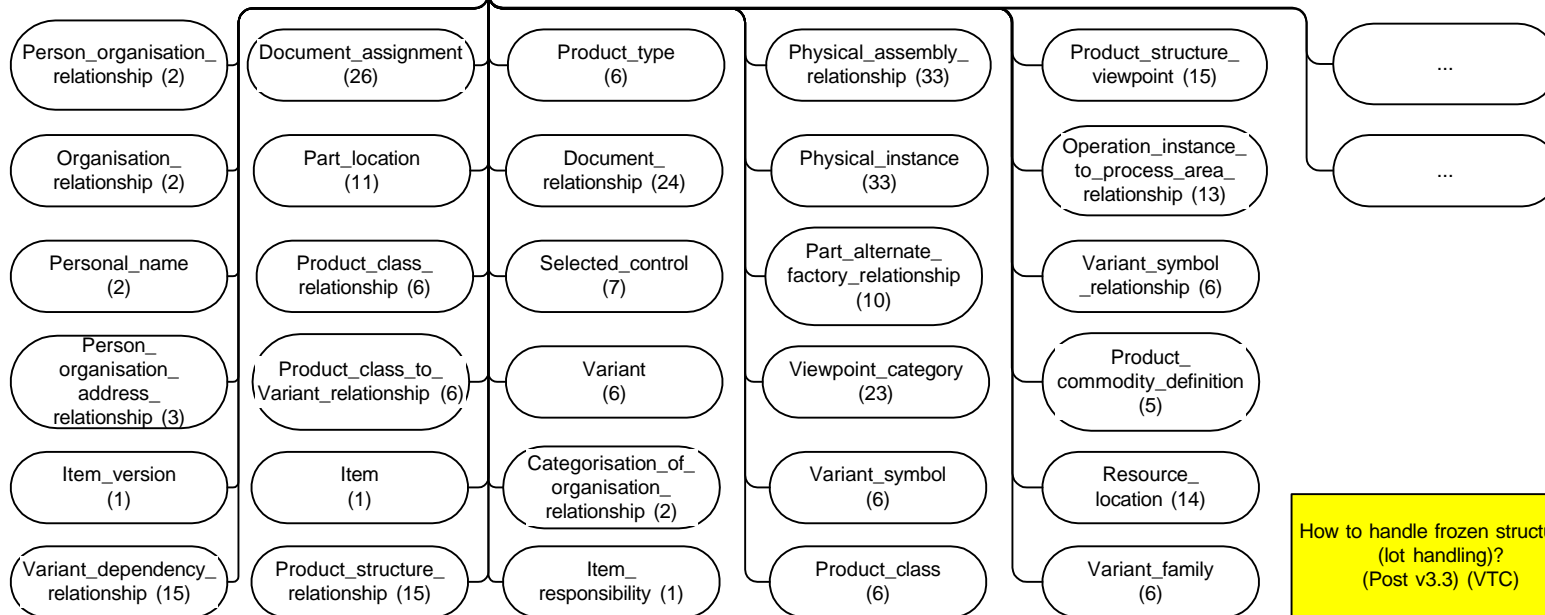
Person_organisation_ relationship (2)

Organisation_ relationship (2)

Personal_name (2)

Person_ organisation_ address_ relationship (3)

Item_version (1)

Variant_dependency_ relationship (15)

Document_assignment (26)

Part_location (11)

Product_class_ relationship (6)

Product_class_to_ Variant_relationship (6)

Item (1)

Product_structure_ relationship (15)

Product_type (6)

Document_ relationship (24)

Selected_control (7)

Variant (6)

Categorisation_of_ organisation_ relationship (2)

Item_ responsibility (1)

Physical_assembly_ relationship (33)

Physical_instance (33)

Part_alternate_ factory_relationship (10)

Viewpoint_category (23)

Variant_symbol (6)

Product_class (6)

Product_structure_ viewpoint (15)

Operation_instance_ to_process_area_ relationship (13)

Variant_symbol _relationship (6)

Product_ commodity_definition (5)

Resource_ location (14)

Variant_family (6)

...

...

How to handle frozen structu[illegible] (lot handling)? (Post v3.3) (VTC)